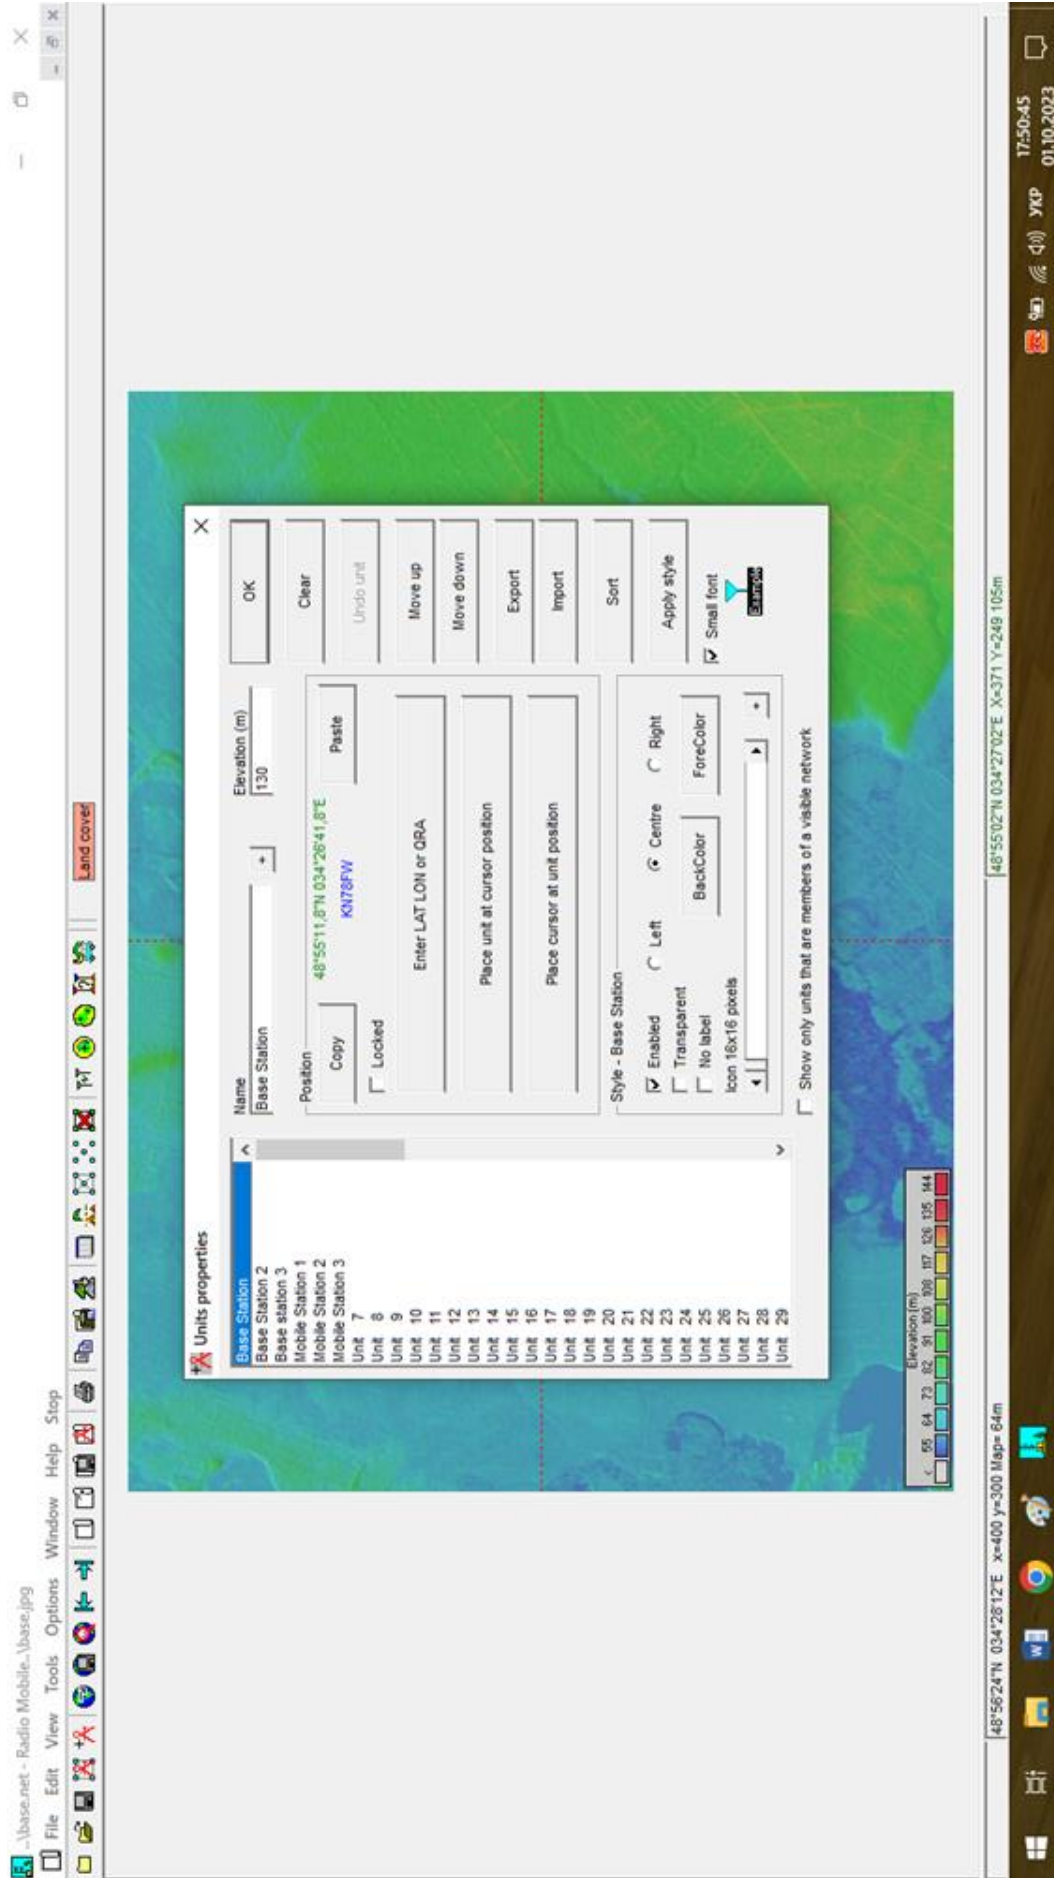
...\base.net - Radio Mobile..\base.jpg
File Edit View Tools Options Window Help Stop
Land cover

Units properties
Base Station
Base Station 2
Base station 3
Mobile Station 1
Mobile Station 2
Mobile Station 3
Unit 7
Unit 8
Unit 9
Unit 10
Unit 11
Unit 12
Unit 13
Unit 14
Unit 15
Unit 16
Unit 17
Unit 18
Unit 19
Unit 20
Unit 21
Unit 22
Unit 23
Unit 24
Unit 25
Unit 26
Unit 27
Unit 28
Unit 29

Name
Base Station
Elevation (m)
130
Position
Copy
48°55'11,8"N 034°26'41,8"E
KN78FW
Paste
Locked
Enter LAT LON or QRA
Place unit at cursor position
Place cursor at unit position
Style - Base Station
Enabled
Transparent
No label
Left
Centre
Right
BackColor
ForeColor
Icon 16x16 pixels
Show only units that are members of a visible network

OK
Clear
Undo unit
Move up
Move down
Export
Import
Sort
Apply style
Small font
Example

Elevation (m)
55 64 73 82 91 100 108 117 126 135 144

48°56'24"N 034°28'12"E x=400 y=300 Map= 64m
48°55'02"N 034°27'02"E X=371 Y=249 105m

УКР
17:50:45
01.10.2023